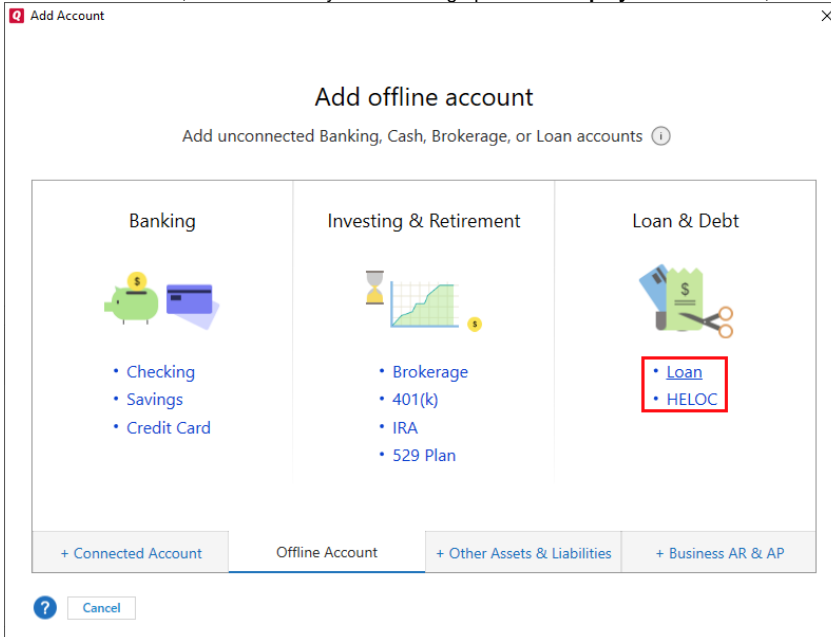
Q Add Account ×

Add offline account

Add unconnected Banking, Cash, Brokerage, or Loan accounts i

Banking

- Checking
- Savings
- Credit Card

Investing & Retirement

- Brokerage
- 401(k)
- IRA
- 529 Plan

Loan & Debt

- Loan
- HELOC

+ Connected Account | Offline Account | + Other Assets & Liabilities | + Business AR & AP

? Cancel